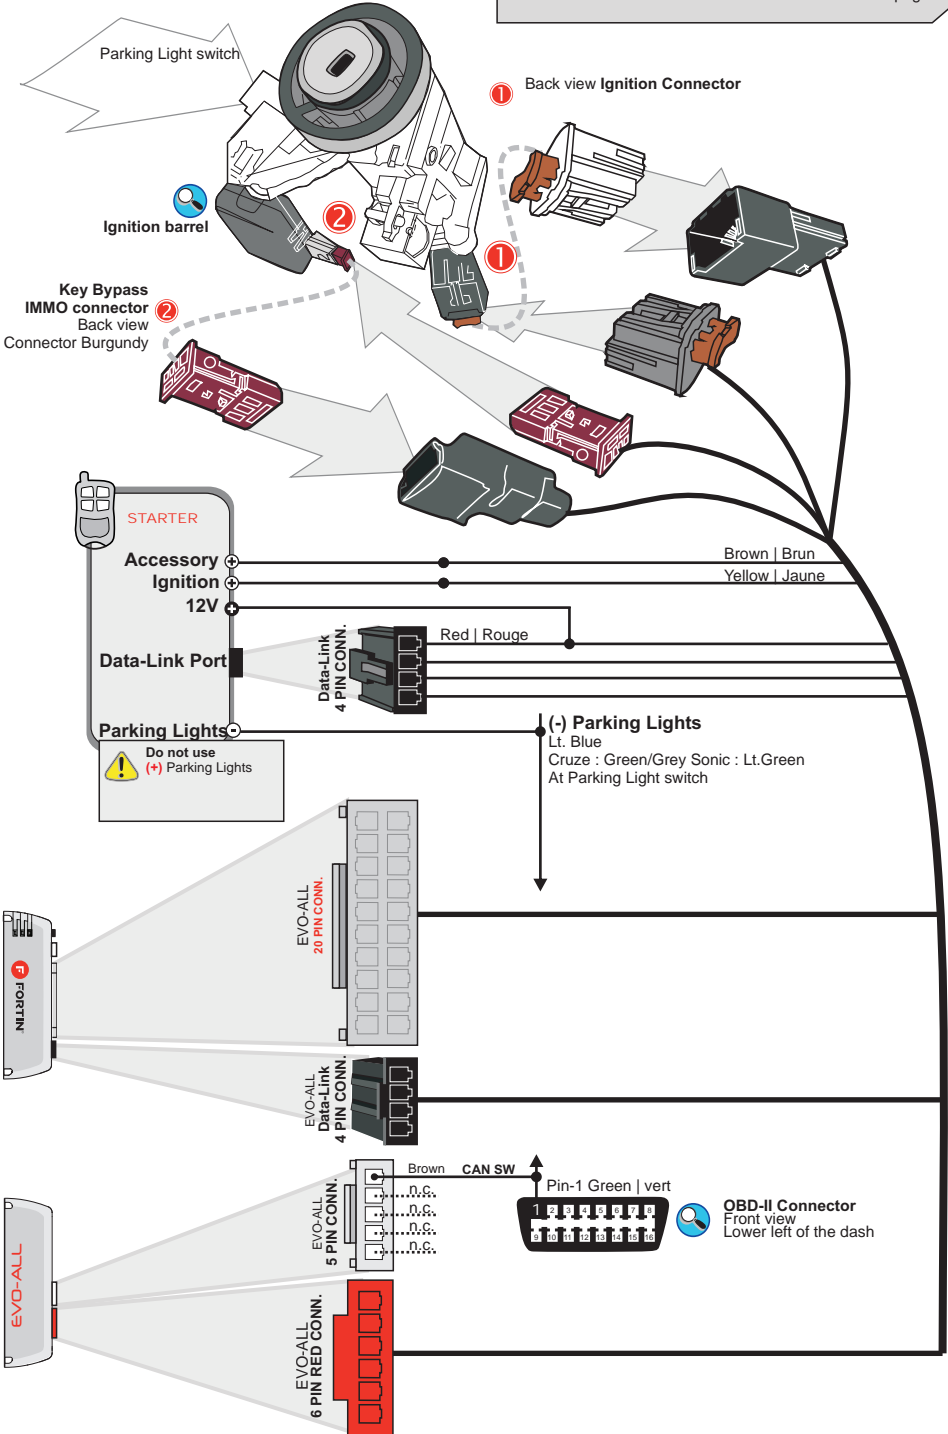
Parking Light switch

1 Back view Ignition Connector

Ignition barrel

2

1

Key Bypass
IMMO connector 2
Back view
Connector Burgundy

STARTER

Accessory
Ignition
12V

Brown | Brun
Yellow | Jaune

Red | Rouge

Data-Link Port

Data-Link
4 PIN CONN.

Parking Lights

Do not use
(+) Parking Lights

(-) Parking Lights
Lt. Blue
Cruze : Green/Grey Sonic : Lt.Green
At Parking Light switch

EVO-ALL
20 PIN CONN.

FORTIN

EVO-ALL
Data-Link
4 PIN CONN.

Brown
CAN SW
n.c.
n.c.
n.c.
n.c.

EVO-ALL
5 PIN CONN.

Pin-1 Green | vert

1 2 3 4 5 6 7 8
9 10 11 12 13 14 15 16

OBD-II Connector
Front view
Lower left of the dash

EVO-ALL

EVO-ALL
6 PIN RED CONN.